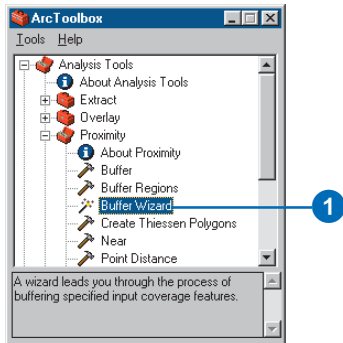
ArcToolbox

Tools Help

Analysis Tools
About Analysis Tools
Extract
Overlay
Proximity
About Proximity
Buffer
Buffer Regions
Buffer Wizard
Create Thiessen Polygons
Near
Point Distance

1

A wizard leads you through the process of buffering specified input coverage features.